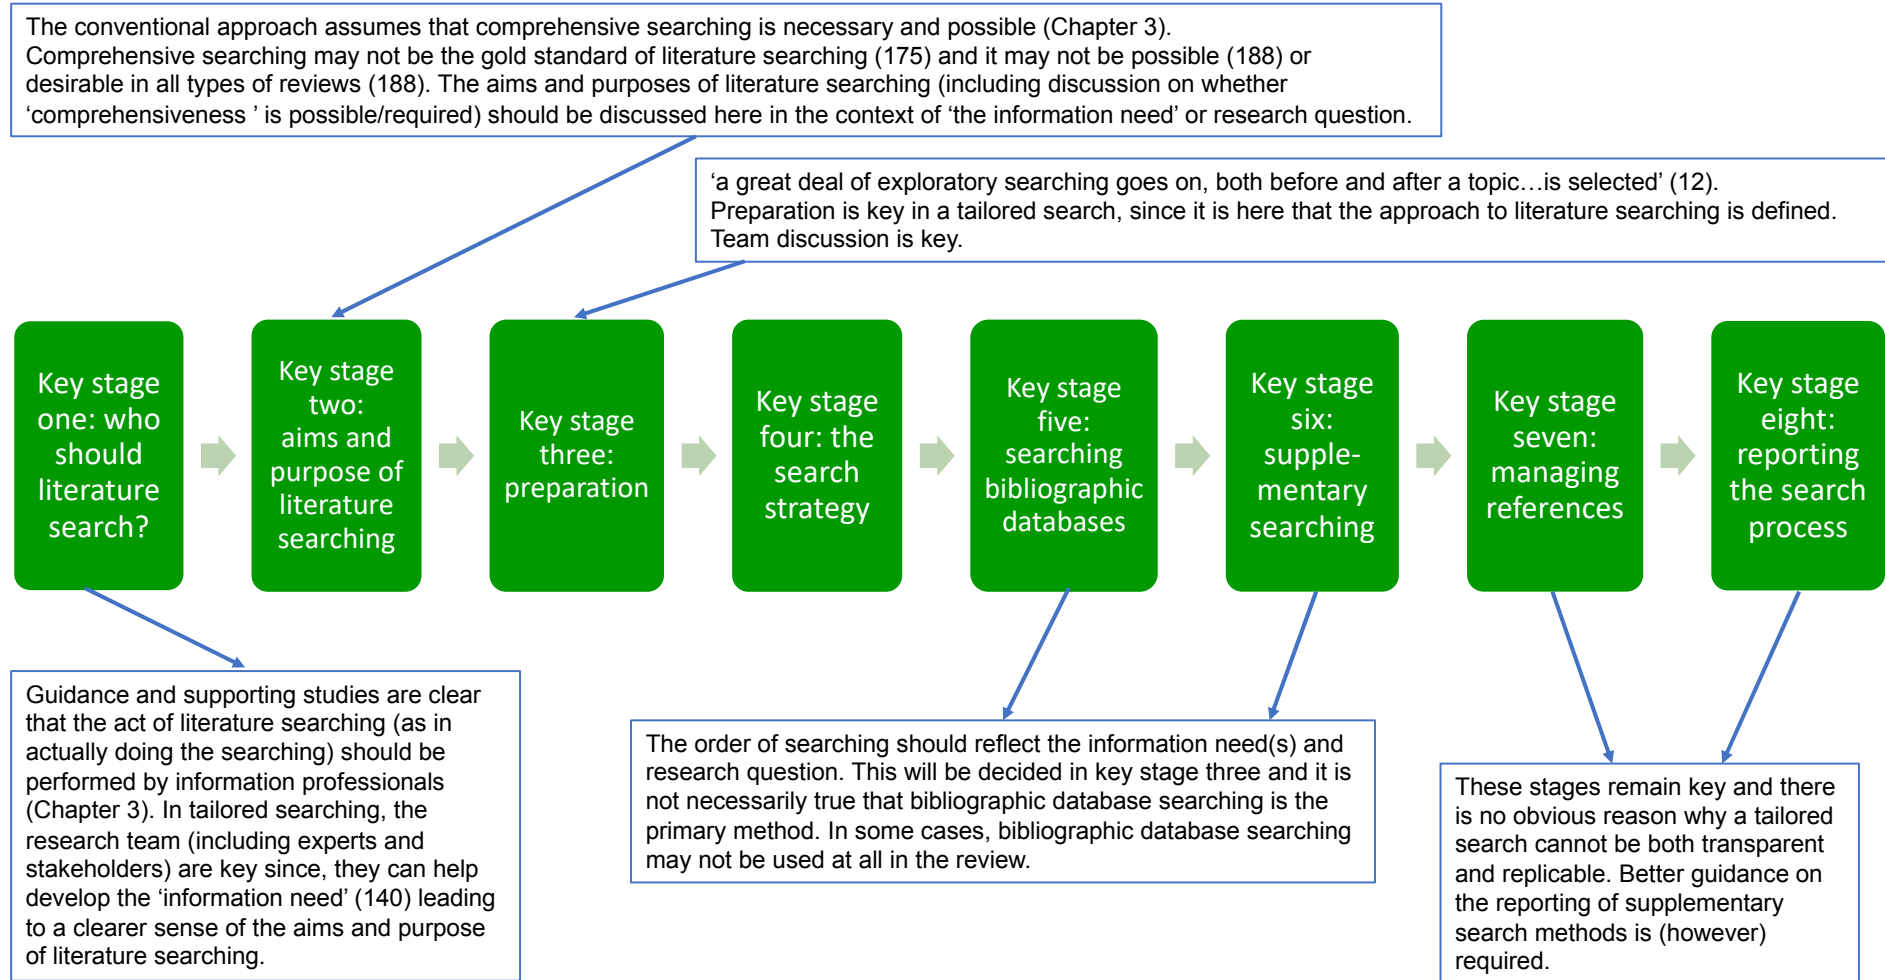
The conventional approach assumes that comprehensive searching is necessary and possible (Chapter 3). Comprehensive searching may not be the gold standard of literature searching (175) and it may not be possible (188) or desirable in all types of reviews (188). The aims and purposes of literature searching (including discussion on whether 'comprehensiveness ' is possible/required) should be discussed here in the context of 'the information need' or research question.

'a great deal of exploratory searching goes on, both before and after a topic…is selected' (12). Preparation is key in a tailored search, since it is here that the approach to literature searching is defined. Team discussion is key.

Key stage one: who should literature search?

Key stage two: aims and purpose of literature searching

Key stage three: preparation

Key stage four: the search strategy

Key stage five: searching bibliographic databases

Key stage six: supplementary searching

Key stage seven: managing references

Key stage eight: reporting the search process

Guidance and supporting studies are clear that the act of literature searching (as in actually doing the searching) should be performed by information professionals (Chapter 3). In tailored searching, the research team (including experts and stakeholders) are key since, they can help develop the 'information need' (140) leading to a clearer sense of the aims and purpose of literature searching.

The order of searching should reflect the information need(s) and research question. This will be decided in key stage three and it is not necessarily true that bibliographic database searching is the primary method. In some cases, bibliographic database searching may not be used at all in the review.

These stages remain key and there is no obvious reason why a tailored search cannot be both transparent and replicable. Better guidance on the reporting of supplementary search methods is (however) required.